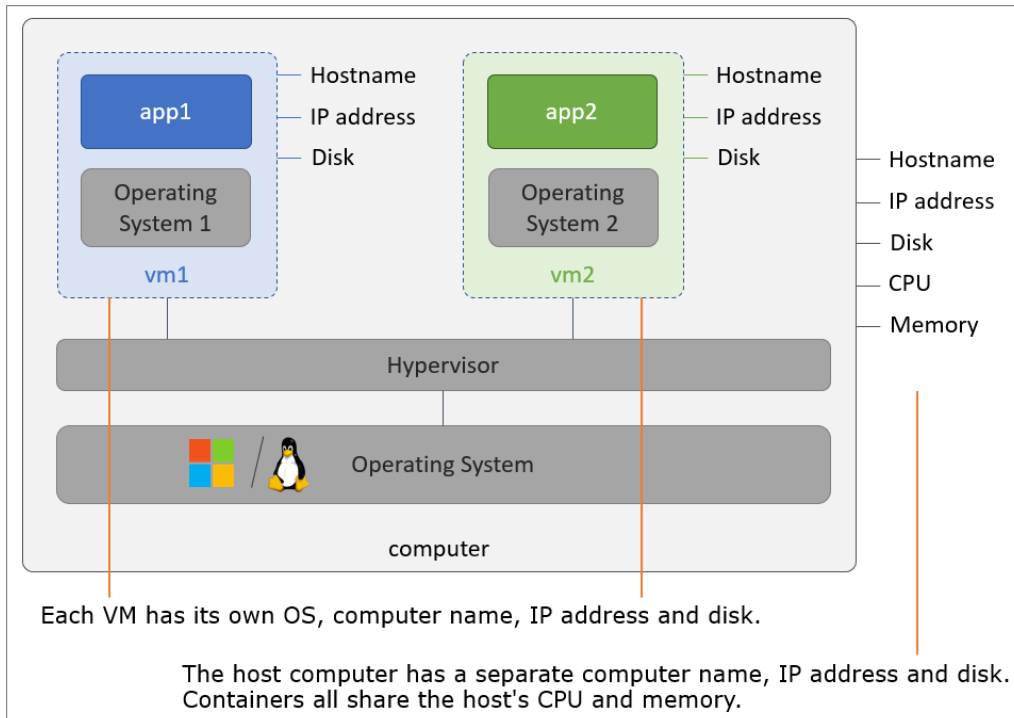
app1

Operating System 1

vm1

Hostname
IP address
Disk

app2

Operating System 2

vm2

Hostname
IP address
Disk

Hostname
IP address
Disk
CPU
Memory

Hypervisor

/

Operating System

computer

Each VM has its own OS, computer name, IP address and disk.

The host computer has a separate computer name, IP address and disk. Containers all share the host's CPU and memory.